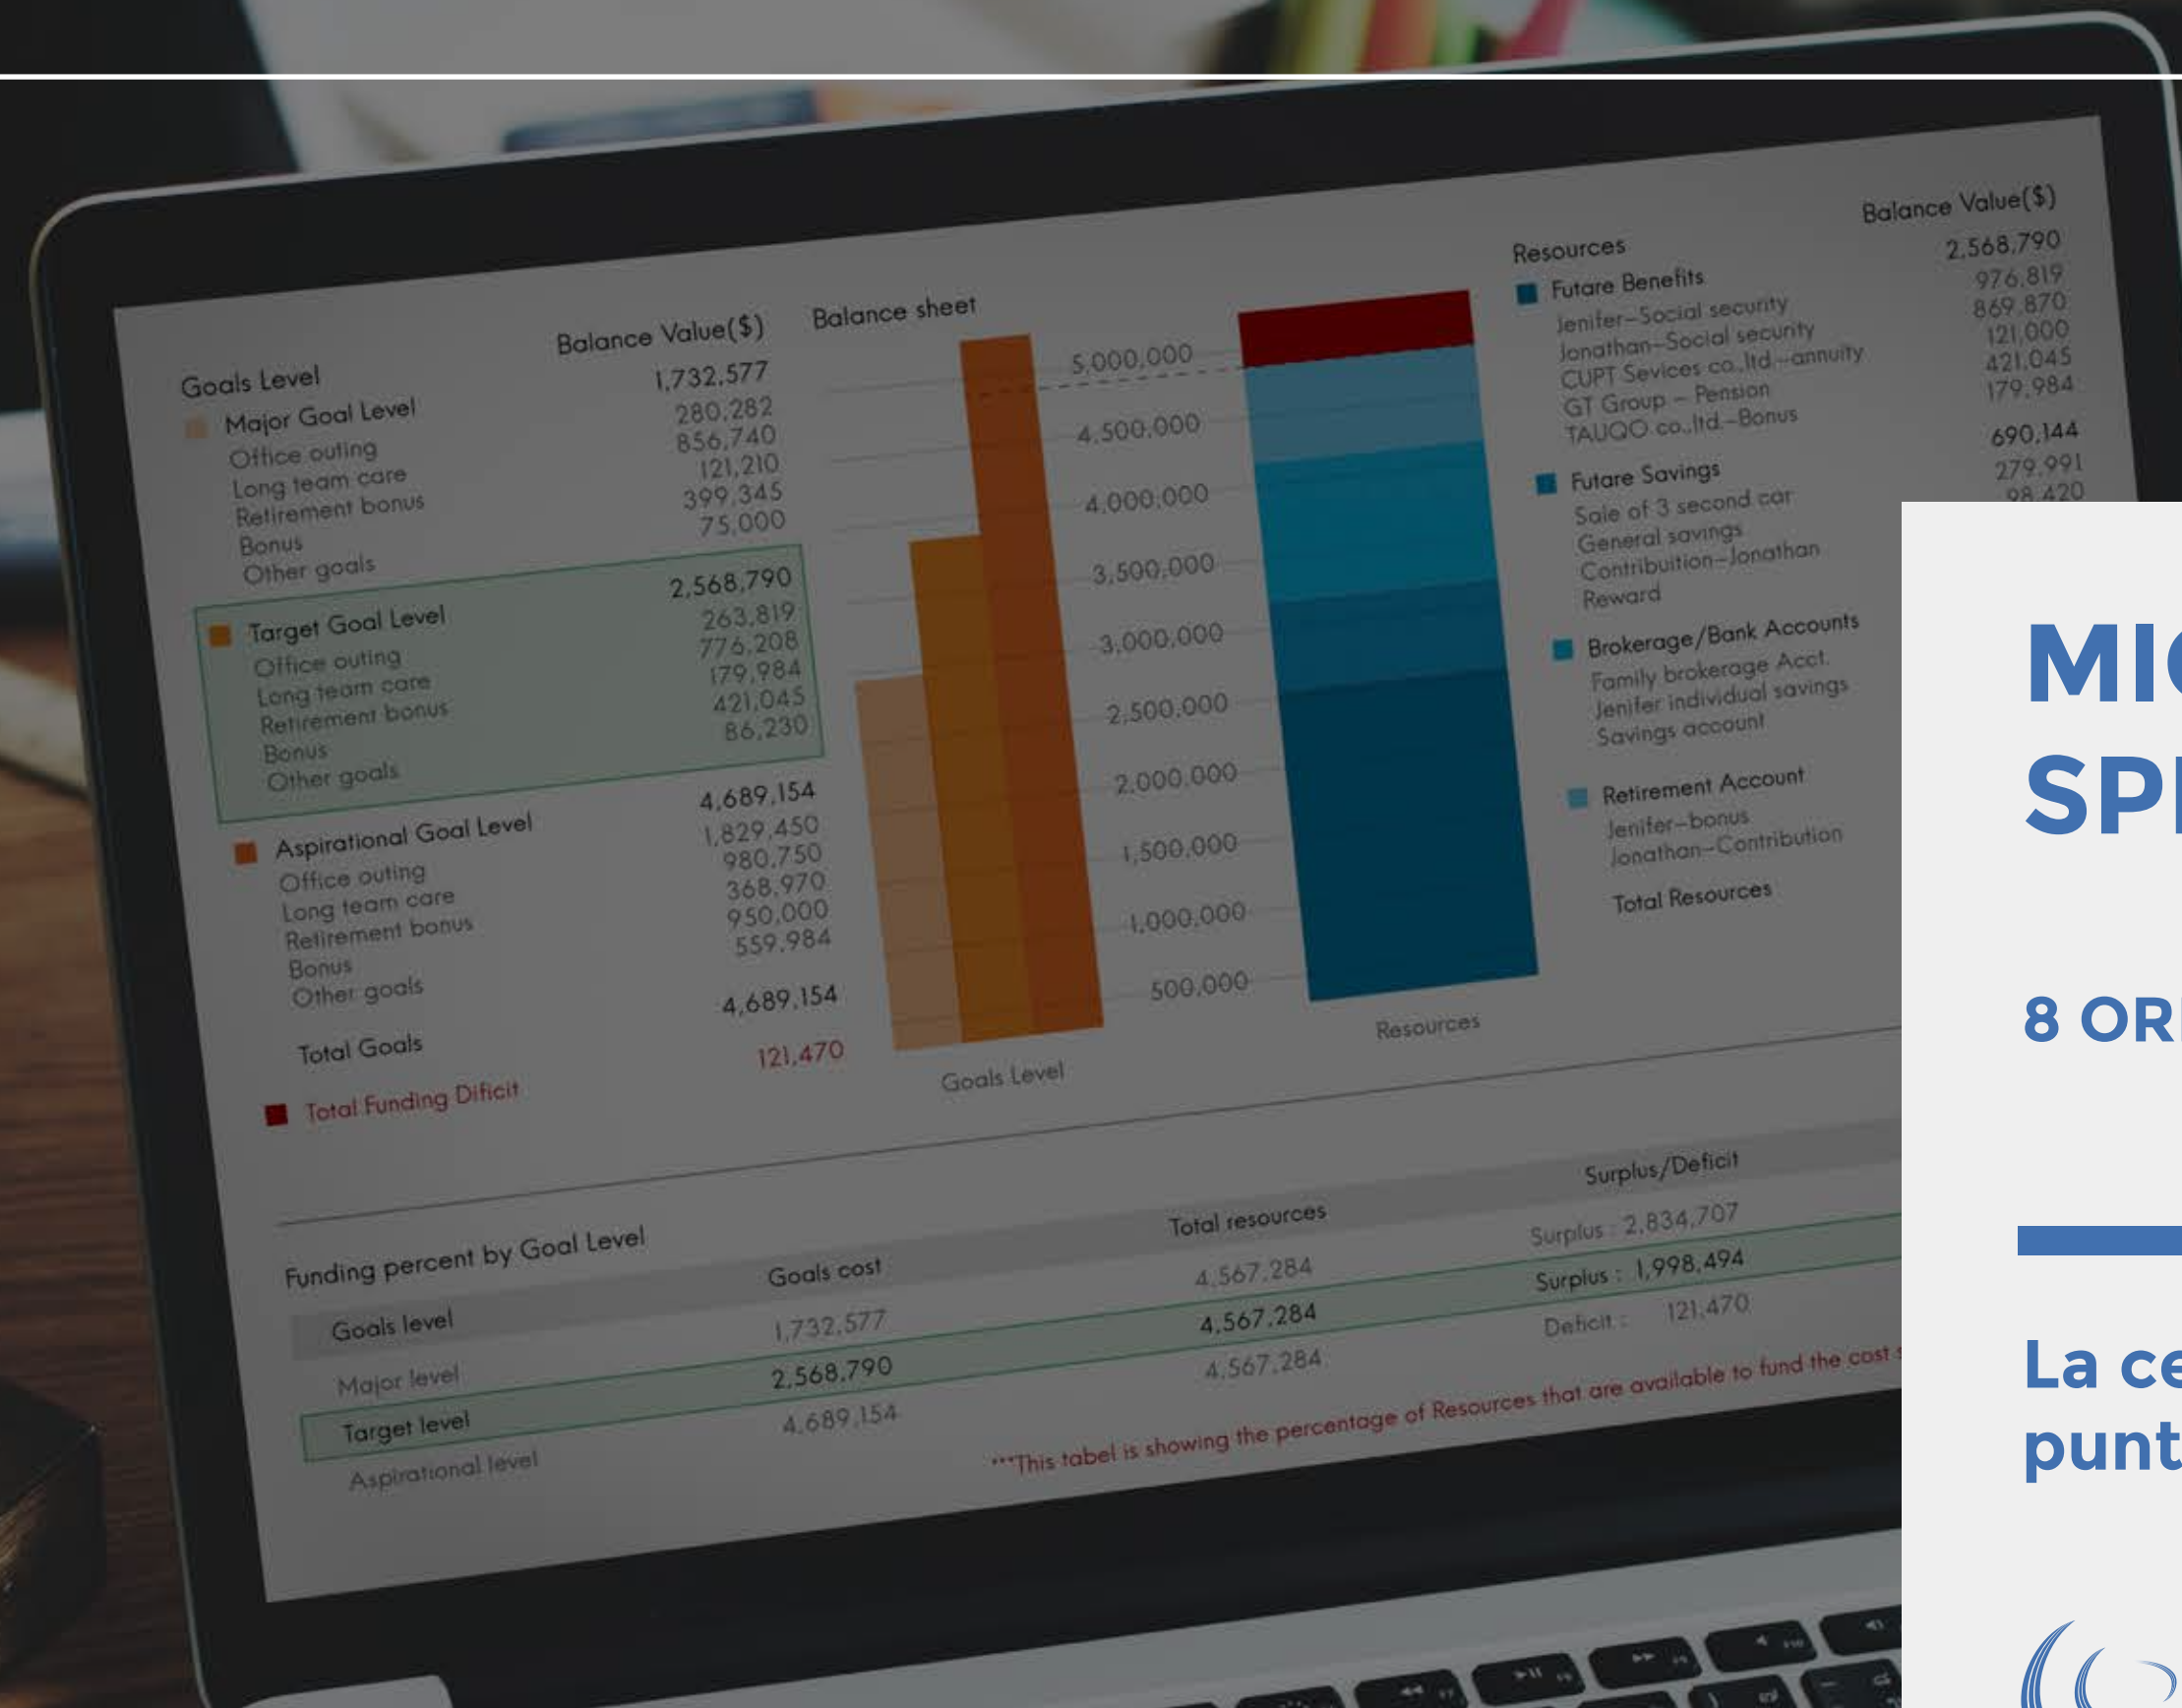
Goals Level
Balance Value($)
Major Goal Level 1,732,577
Office outing 280,282
Long team care 856,740
Retirement bonus 121,210
Bonus 399,345
Other goals 75,000

Target Goal Level 2,568,790
Office outing 263,819
Long team care 776,208
Retirement bonus 179,984
Bonus 421,045
Other goals 86,230

Aspirational Goal Level 4,689,154
Office outing 1,829,450
Long team care 980,750
Retirement bonus 368,970
Bonus 950,000
Other goals 559,984

Total Goals 4,689,154

Total Funding Dificit 121,470

Balance sheet
5,000,000
4,500,000
4,000,000
3,500,000
3,000,000
2,500,000
2,000,000
1,500,000
1,000,000
500,000
Goals Level
Resources

Resources
Balance Value($)
Futare Benefits 2,568,790
Jenifer–Social security 976,819
Jonathan–Social security 869,870
CUPT Sevices co.,ltd.–annuity 121,000
GT Group – Pension 421,045
TAUQO co.,ltd.–Bonus 179,984
Futare Savings 690,144
Sale of 3 second car 279,991
General savings 98,420
Contribuition–Jonathan
Reward
Brokerage/Bank Accounts
Family brokerage Acct.
Jenifer individual savings
Savings account
Retirement Account
Jenifer–bonus
Jonathan–Contribution
Total Resources

Funding percent by Goal Level

| Goals level | Goals cost | Total resources | Surplus/Deficit |
|---|---|---|---|
| Major level | 1,732,577 | 4,567,284 | Surplus : 2,834,707 |
| Target level | 2,568,790 | 4,567,284 | Surplus : 1,998,494 |
| Aspirational level | 4,689,154 | 4,567,284 | Deficit : 121,470 |

***This tabel is showing the percentage of Resources that are available to fund the cost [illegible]

MI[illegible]
SP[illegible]

8 OR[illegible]

La ce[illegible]
punt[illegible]